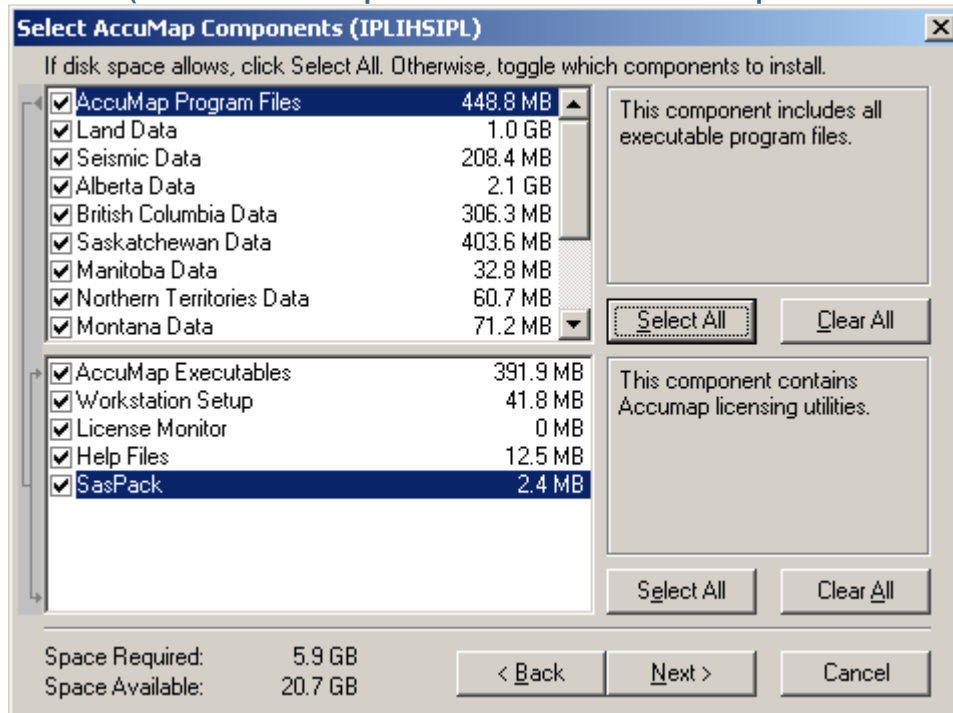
Select AccuMap Components (IPLIHSIPL)

If disk space allows, click Select All. Otherwise, toggle which components to install.

| | |
|---|---|
| AccuMap Program Files | 448.8 MB |
| Land Data | 1.0 GB |
| Seismic Data | 208.4 MB |
| Alberta Data | 2.1 GB |
| British Columbia Data | 306.3 MB |
| Saskatchewan Data | 403.6 MB |
| Manitoba Data | 32.8 MB |
| Northern Territories Data | 60.7 MB |
| Montana Data | 71.2 MB |

This component includes all executable program files.

Select All Clear All

| | |
|---|---|
| AccuMap Executables | 391.9 MB |
| Workstation Setup | 41.8 MB |
| License Monitor | 0 MB |
| Help Files | 12.5 MB |
| SasPack | 2.4 MB |

This component contains Accumap licensing utilities.

Select All Clear All

Space Required: 5.9 GB
Space Available: 20.7 GB

< Back Next > Cancel